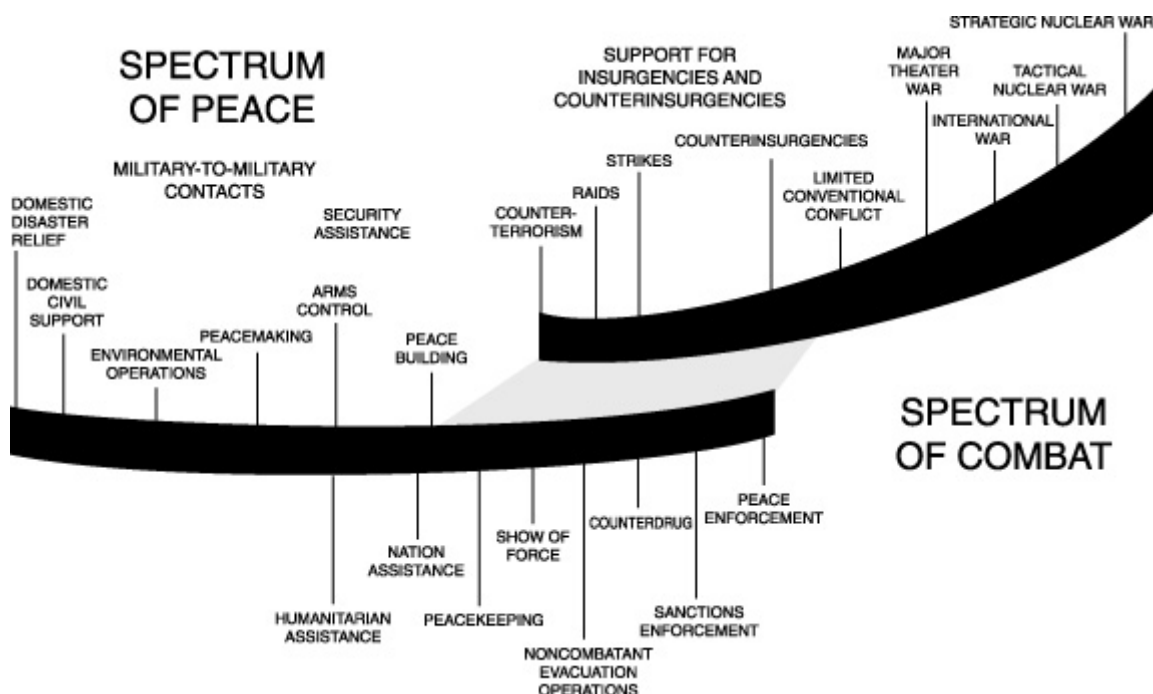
SPECTRUM OF PEACE

MILITARY-TO-MILITARY CONTACTS

DOMESTIC DISASTER RELIEF

DOMESTIC CIVIL SUPPORT

ENVIRONMENTAL OPERATIONS

PEACEMAKING

ARMS CONTROL

SECURITY ASSISTANCE

PEACE BUILDING

SUPPORT FOR INSURGENCIES AND COUNTERINSURGENCIES

COUNTER-TERRORISM

RAIDS

STRIKES

COUNTERINSURGENCIES

LIMITED CONVENTIONAL CONFLICT

MAJOR THEATER WAR

INTERNATIONAL WAR

TACTICAL NUCLEAR WAR

STRATEGIC NUCLEAR WAR

SPECTRUM OF COMBAT

HUMANITARIAN ASSISTANCE

NATION ASSISTANCE

PEACEKEEPING

SHOW OF FORCE

NONCOMBATANT EVACUATION OPERATIONS

COUNTERDRUG

SANCTIONS ENFORCEMENT

PEACE ENFORCEMENT